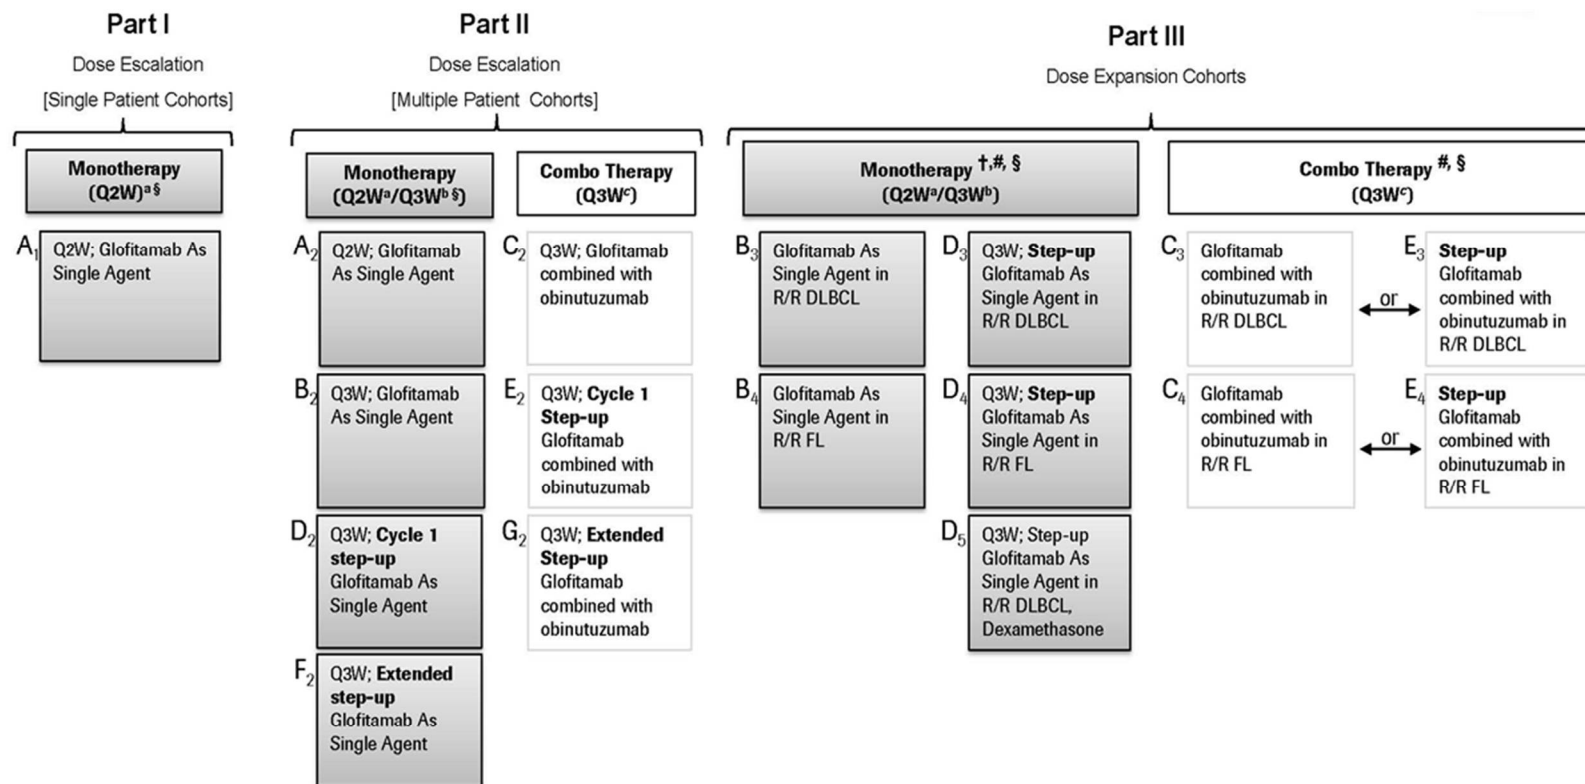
Part I
Dose Escalation
[Single Patient Cohorts]

Monotherapy (Q2W)$^{a\,§}$

$A_1$ Q2W; Glofitamab As Single Agent

Part II
Dose Escalation
[Multiple Patient Cohorts]

Monotherapy (Q2W$^a$/Q3W$^{b\,§}$)

$A_2$ Q2W; Glofitamab As Single Agent

$B_2$ Q3W; Glofitamab As Single Agent

$D_2$ Q3W; **Cycle 1 step-up** Glofitamab As Single Agent

$F_2$ Q3W; **Extended step-up** Glofitamab As Single Agent

Combo Therapy (Q3W$^c$)

$C_2$ Q3W; Glofitamab combined with obinutuzumab

$E_2$ Q3W; **Cycle 1 Step-up** Glofitamab combined with obinutuzumab

$G_2$ Q3W; **Extended Step-up** Glofitamab combined with obinutuzumab

Part III
Dose Expansion Cohorts

Monotherapy $^{†,\#,§}$ (Q2W$^a$/Q3W$^b$)

$B_3$ Glofitamab As Single Agent in R/R DLBCL

$B_4$ Glofitamab As Single Agent in R/R FL

$D_3$ Q3W; **Step-up** Glofitamab As Single Agent in R/R DLBCL

$D_4$ Q3W; **Step-up** Glofitamab As Single Agent in R/R FL

$D_5$ Q3W; Step-up Glofitamab As Single Agent in R/R DLBCL, Dexamethasone

Combo Therapy $^{\#,§}$ (Q3W$^c$)

$C_3$ Glofitamab combined with obinutuzumab in R/R DLBCL

or

$E_3$ **Step-up** Glofitamab combined with obinutuzumab in R/R DLBCL

$C_4$ Glofitamab combined with obinutuzumab in R/R FL

or

$E_4$ **Step-up** Glofitamab combined with obinutuzumab in R/R FL